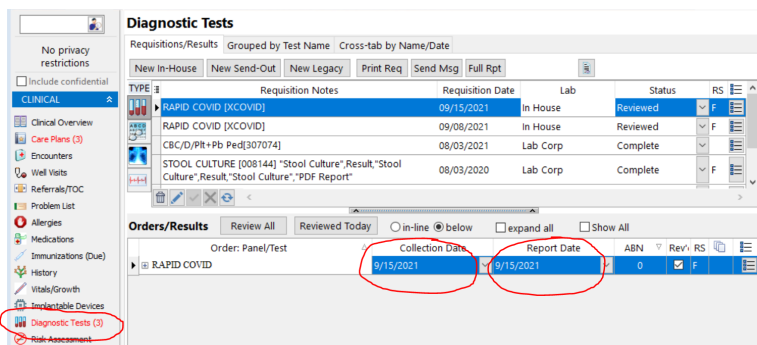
No privacy restrictions

Include confidential

CLINICAL

Clinical Overview
Care Plans (3)
Encounters
Well Visits
Referrals/TOC
Problem List
Allergies
Medications
Immunizations (Due)
History
Vitals/Growth
Implantable Devices
Diagnostic Tests (3)
Risk Assessment

Diagnostic Tests

Requisitions/Results | Grouped by Test Name | Cross-tab by Name/Date

New In-House | New Send-Out | New Legacy | Print Req | Send Msg | Full Rpt

| TYPE | Requisition Notes | Requisition Date | Lab | Status | RS |
|---|---|---|---|---|---|
| | RAPID COVID [XCOVID] | 09/15/2021 | In House | Reviewed | F |
| | RAPID COVID [XCOVID] | 09/08/2021 | In House | Reviewed | F |
| | CBC/D/Plt+Pb Ped[307074] | 08/03/2021 | Lab Corp | Complete | F |
| | STOOL CULTURE [008144] "Stool Culture",Result,"Stool Culture",Result,"Stool Culture","PDF Report" | 08/03/2020 | Lab Corp | Complete | F |

Orders/Results | Review All | Reviewed Today | in-line | below | expand all | Show All

| Order: Panel/Test | Collection Date | Report Date | ABN | Rev'd | RS |
|---|---|---|---|---|---|
| RAPID COVID | 9/15/2021 | 9/15/2021 | 0 | ☑ | F |